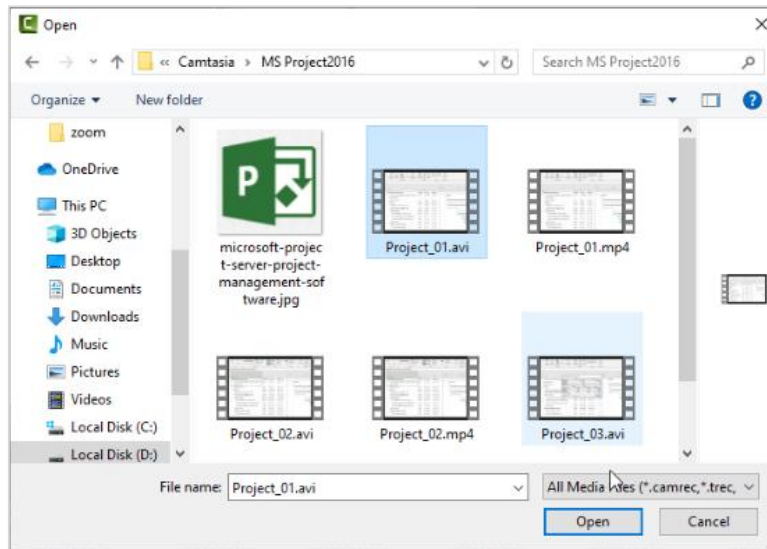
Open

« Camtasia > MS Project2016

Search MS Project2016

Organize ▾ New folder

zoom
OneDrive
This PC
3D Objects
Desktop
Documents
Downloads
Music
Pictures
Videos
Local Disk (C:)
Local Disk (D:)

microsoft-project-server-project-management-software.jpg
Project_01.avi
Project_01.mp4
Project_02.avi
Project_02.mp4
Project_03.avi

File name: Project_01.avi
All Media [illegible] (*.camrec,*.trec,
Open
Cancel